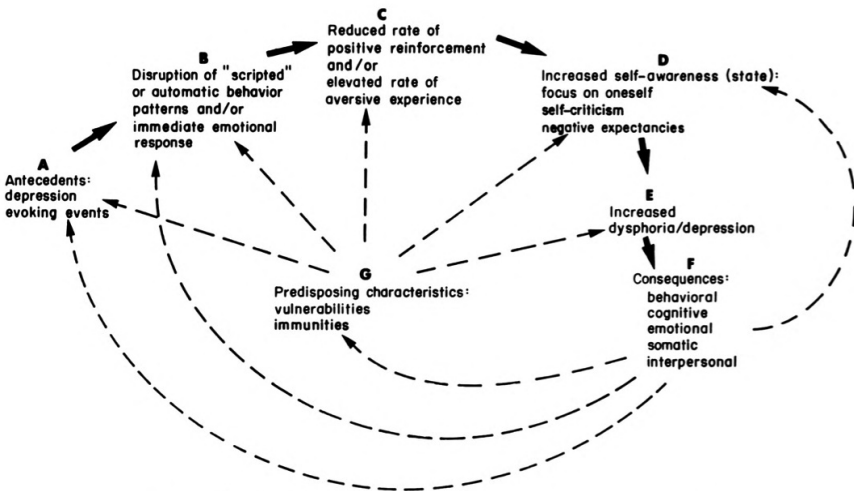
A
Antecedents:
depression
evoking events

B
Disruption of "scripted" or automatic behavior patterns and/or immediate emotional response

C
Reduced rate of positive reinforcement and/or elevated rate of aversive experience

D
Increased self-awareness (state):
focus on oneself
self-criticism
negative expectancies

E
Increased dysphoria/depression

F
Consequences:
behavioral
cognitive
emotional
somatic
interpersonal

G
Predisposing characteristics:
vulnerabilities
immunities